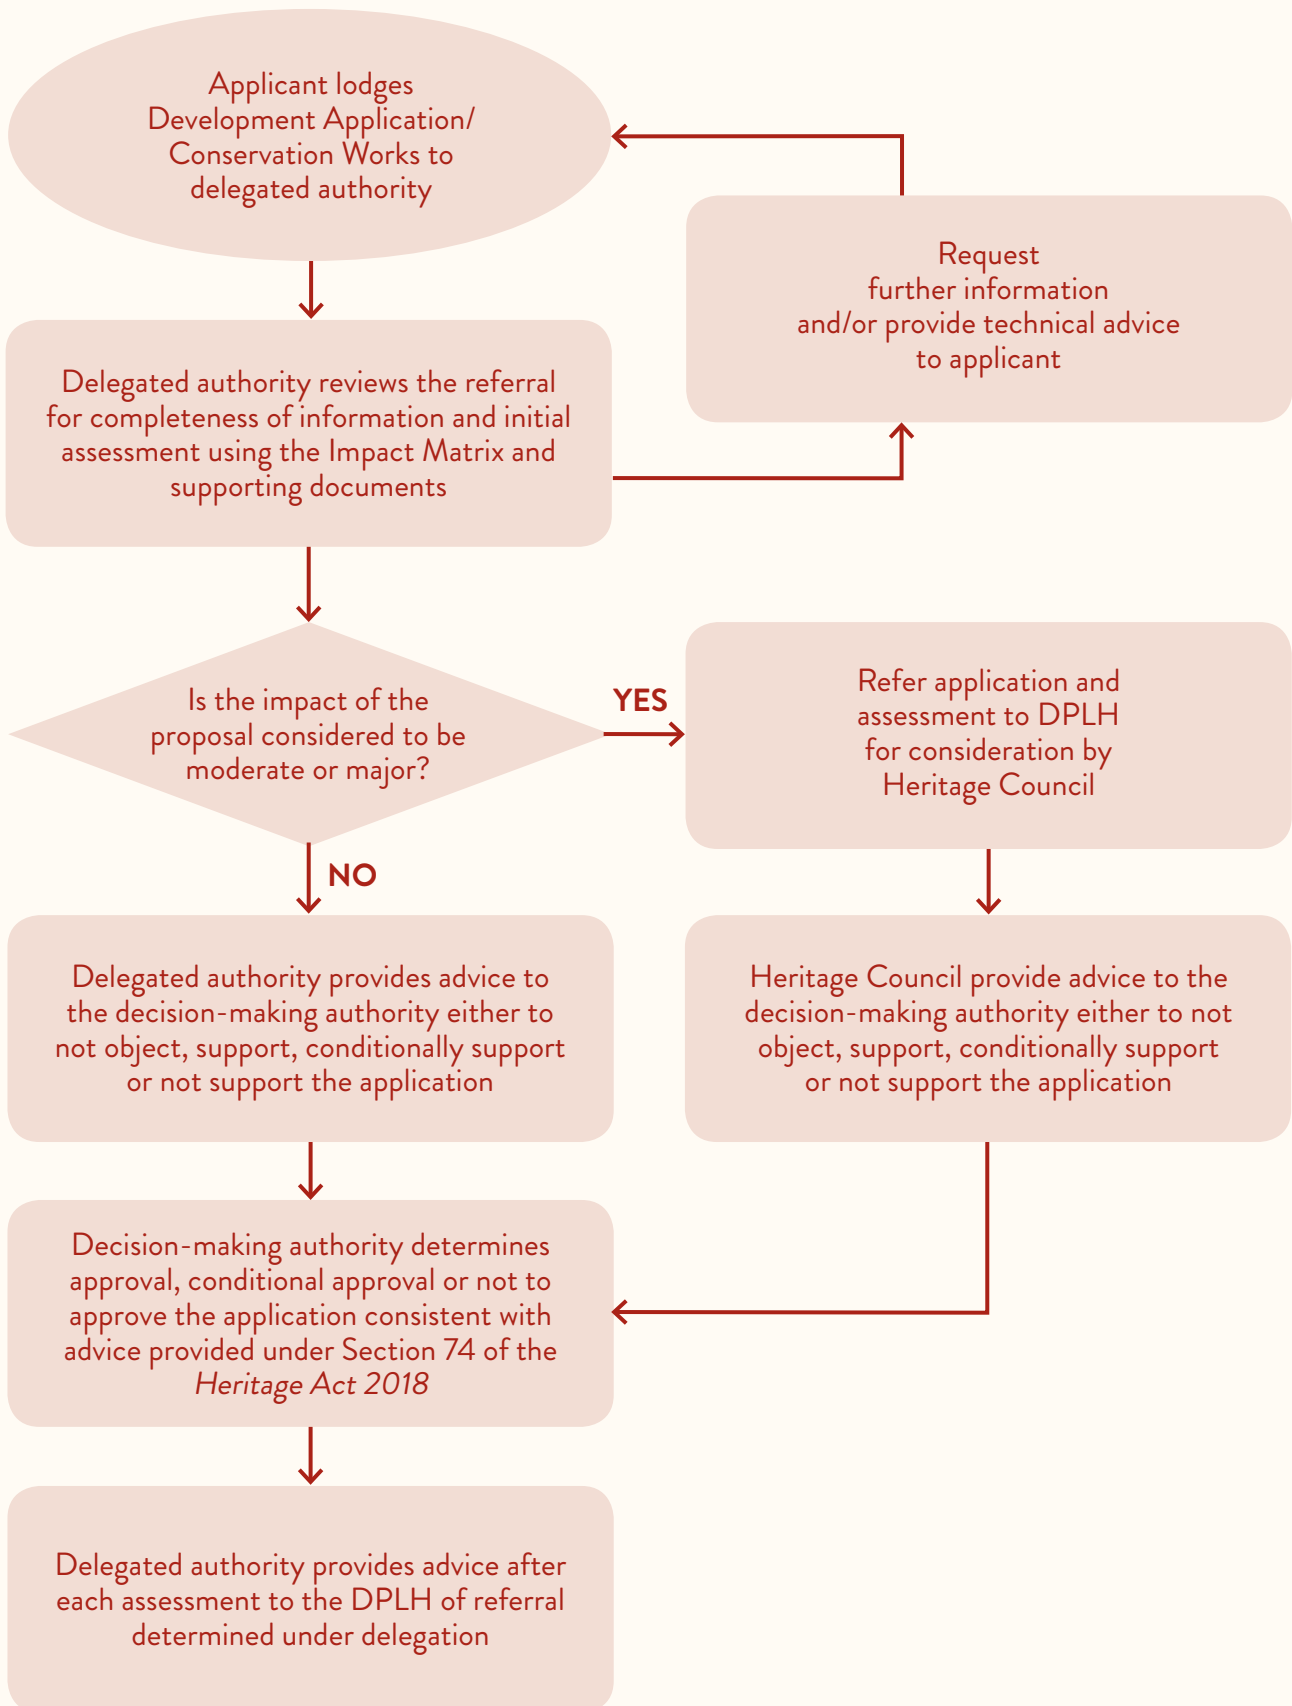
Applicant lodges Development Application/ Conservation Works to delegated authority

Request further information and/or provide technical advice to applicant

Delegated authority reviews the referral for completeness of information and initial assessment using the Impact Matrix and supporting documents

Is the impact of the proposal considered to be moderate or major?

YES

Refer application and assessment to DPLH for consideration by Heritage Council

NO

Delegated authority provides advice to the decision-making authority either to not object, support, conditionally support or not support the application

Heritage Council provide advice to the decision-making authority either to not object, support, conditionally support or not support the application

Decision-making authority determines approval, conditional approval or not to approve the application consistent with advice provided under Section 74 of the Heritage Act 2018

Delegated authority provides advice after each assessment to the DPLH of referral determined under delegation